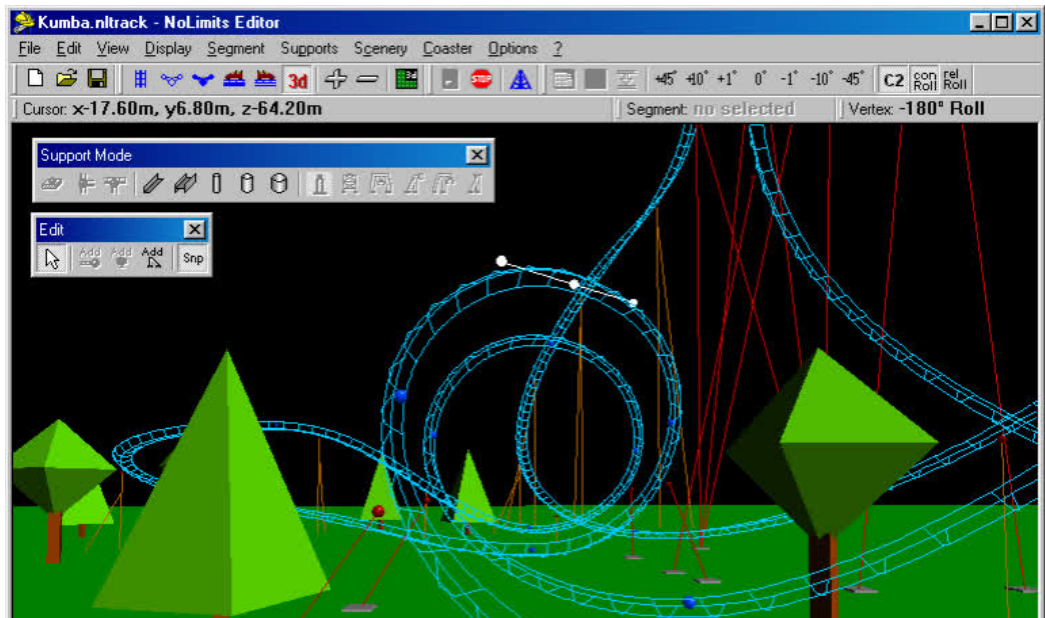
Kumba.nltrack - NoLimits Editor

File Edit View Display Segment Supports Scenery Coaster Options ?

3d STOP +45° +10° +1° 0° -1° -10° -45° C2 con Roll rel Roll

Cursor: x-17.60m, y6.80m, z-64.20m | Segment: no selected | Vertex: -180° Roll

Support Mode

Edit

Add Add Add Snp